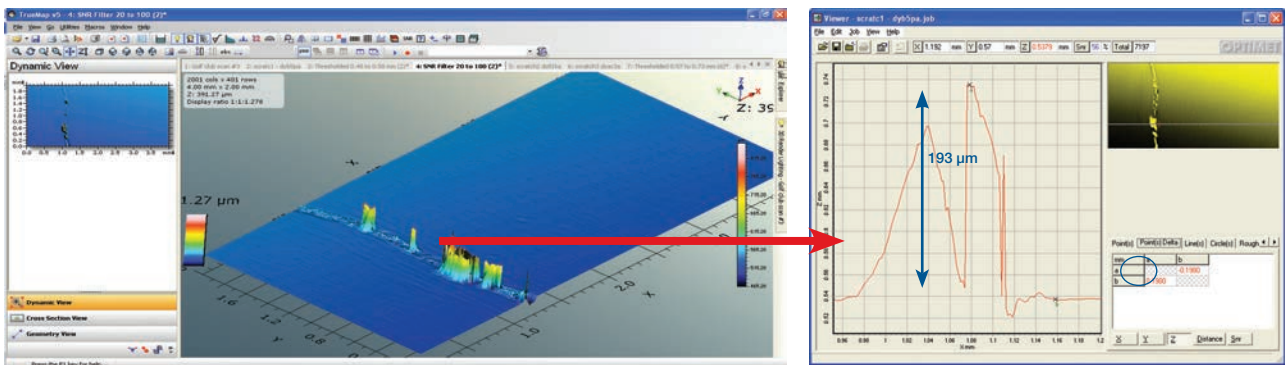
TrueMap v5 - 4: SMR Filter 20 to 100 (2)*

File View Go Utilities Macros Window Help

Dynamic View

2001 cols x 401 rows
4.00 mm x 2.00 mm
Z: 391.27 µm
Display ratio 1:1.276

4: SMR Filter 20 to 100 (2)*

Z: 3S

1.27 µm

Dynamic View
Cross Section View
Geometry View

Viewer - scratc1 - dyb5pa.job

File Edit Job View Help

X 1.192 mm Y 0.57 mm Z 0.5379 mm Snr 56 % Total 7197

OPTIMET

193 µm

Point(s) Point(s) Delta Line(s) Circle(s) Rough

a
b
-0.1980

X Y Z Distance Snr